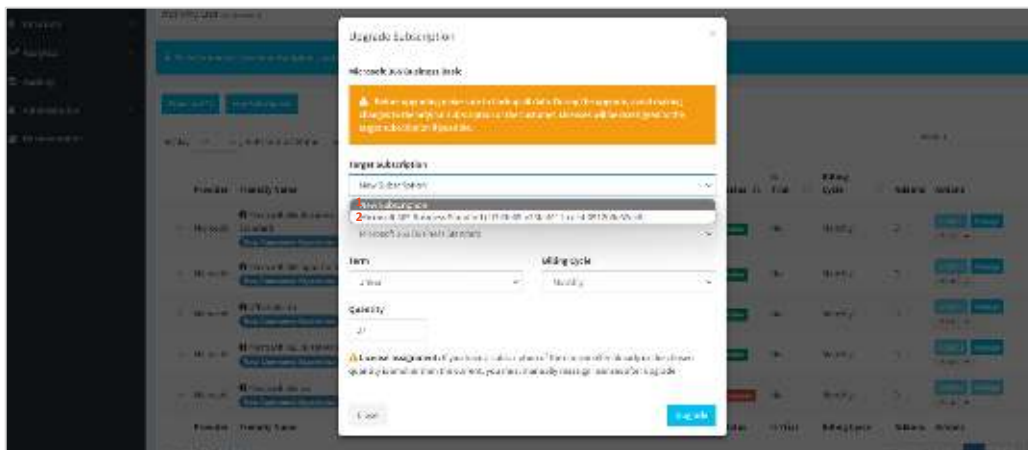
Upgrade Subscription

Microsoft 365 Business Basic

Target Subscription

New Subscription

New Subscription

2

Microsoft 365 Business Standard

Term

1 Year

Billing Cycle

Monthly

Quantity

20

License Assignment

Close

Upgrade

Provider

Friendly Name

Microsoft

Billing Cycle

Monthly

Actions